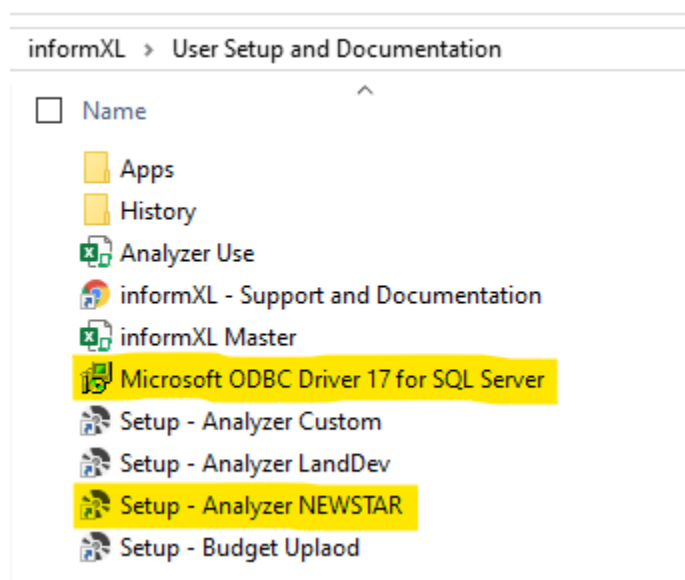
informXL > User Setup and Documentation

Name

Apps
History
Analyzer Use
informXL - Support and Documentation
informXL Master
Microsoft ODBC Driver 17 for SQL Server
Setup - Analyzer Custom
Setup - Analyzer LandDev
Setup - Analyzer NEWSTAR
Setup - Budget Uplaod